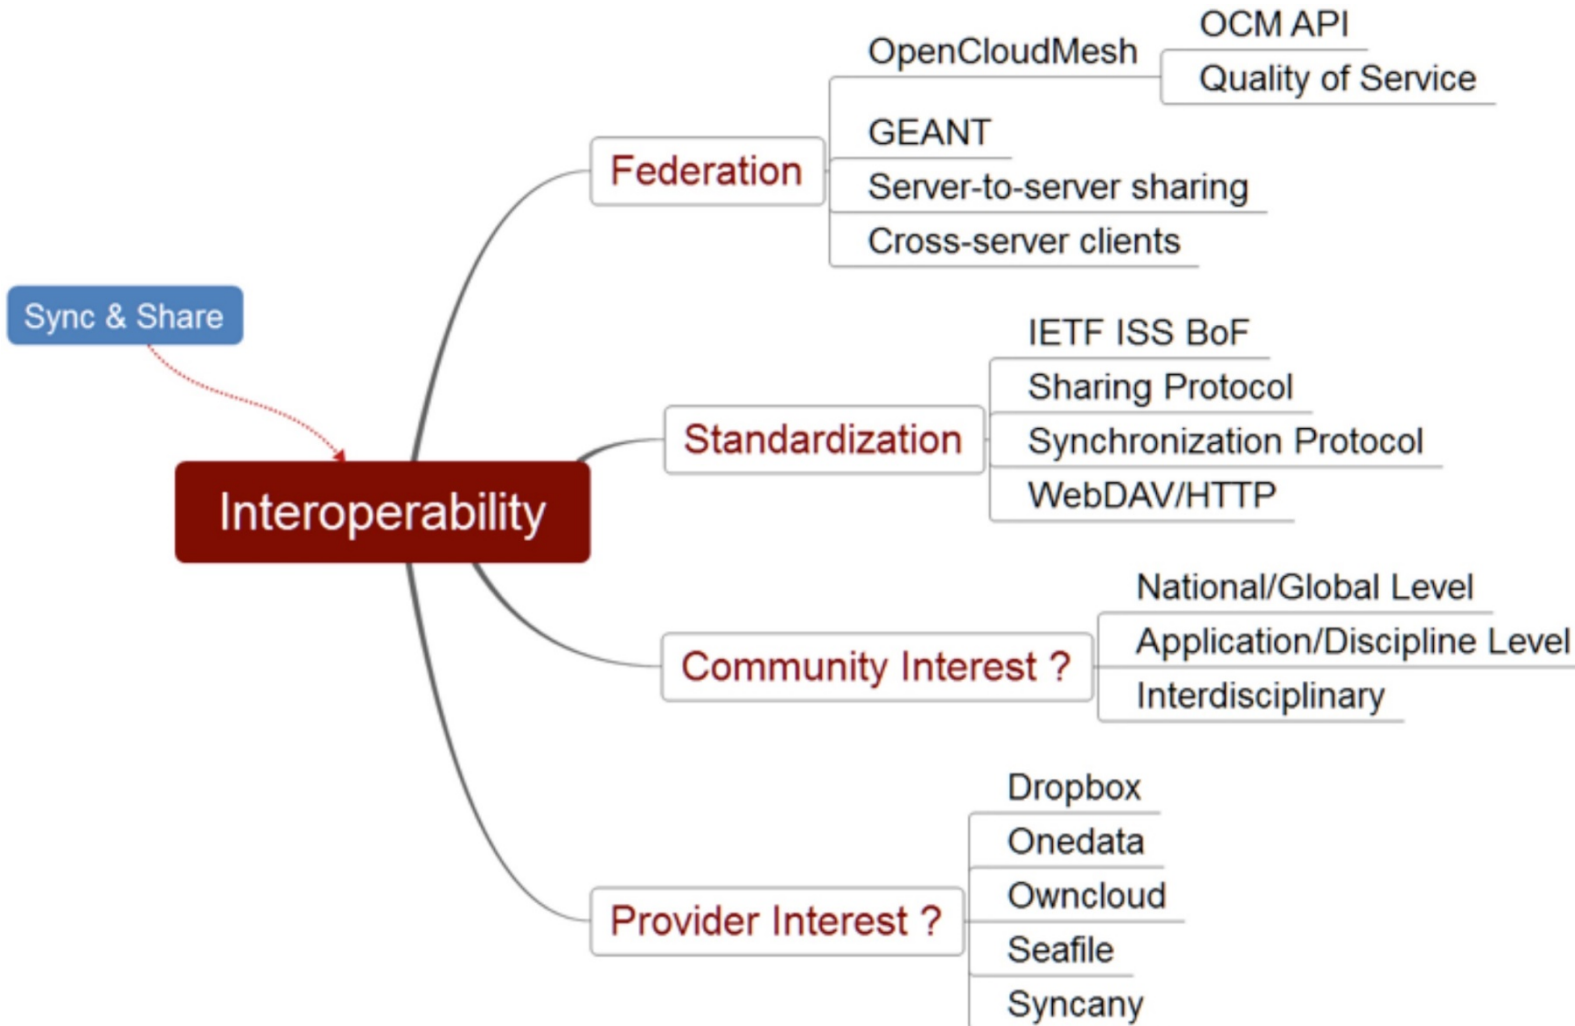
Sync & Share

Interoperability

Federation
OpenCloudMesh
OCM API
Quality of Service
GEANT
Server-to-server sharing
Cross-server clients

Standardization
IETF ISS BoF
Sharing Protocol
Synchronization Protocol
WebDAV/HTTP

Community Interest ?
National/Global Level
Application/Discipline Level
Interdisciplinary

Provider Interest ?
Dropbox
Onedata
Owncloud
Seafile
Syncany